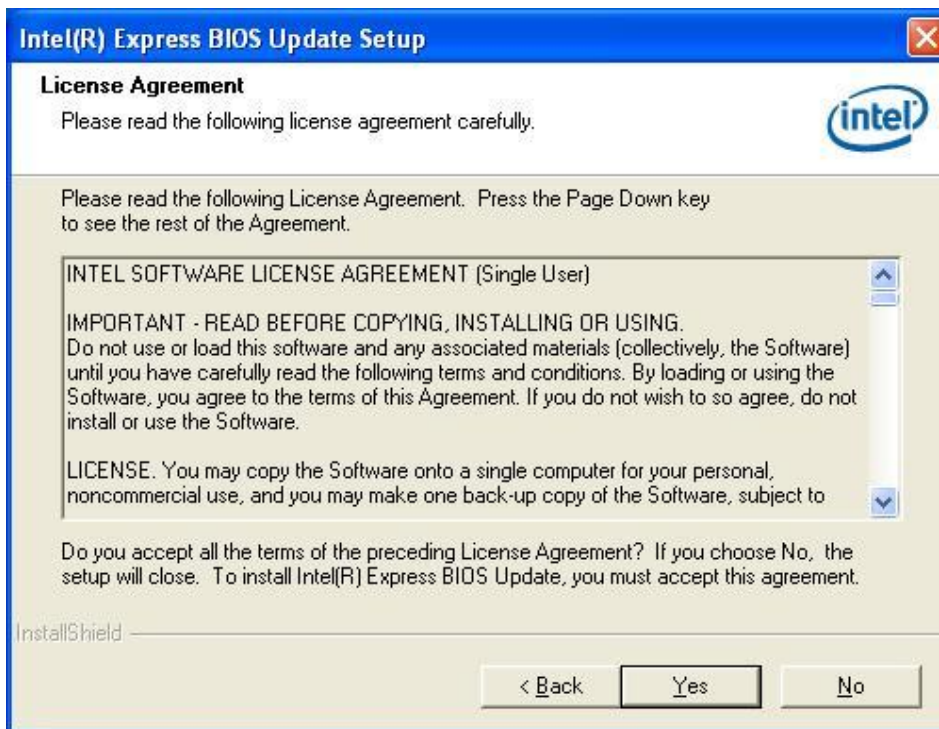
Intel(R) Express BIOS Update Setup

License Agreement

Please read the following license agreement carefully.

intel

Please read the following License Agreement. Press the Page Down key to see the rest of the Agreement.

INTEL SOFTWARE LICENSE AGREEMENT (Single User)

IMPORTANT - READ BEFORE COPYING, INSTALLING OR USING.
Do not use or load this software and any associated materials (collectively, the Software) until you have carefully read the following terms and conditions. By loading or using the Software, you agree to the terms of this Agreement. If you do not wish to so agree, do not install or use the Software.

LICENSE. You may copy the Software onto a single computer for your personal, noncommercial use, and you may make one back-up copy of the Software, subject to

Do you accept all the terms of the preceding License Agreement? If you choose No, the setup will close. To install Intel(R) Express BIOS Update, you must accept this agreement.

InstallShield

< Back

Yes

No